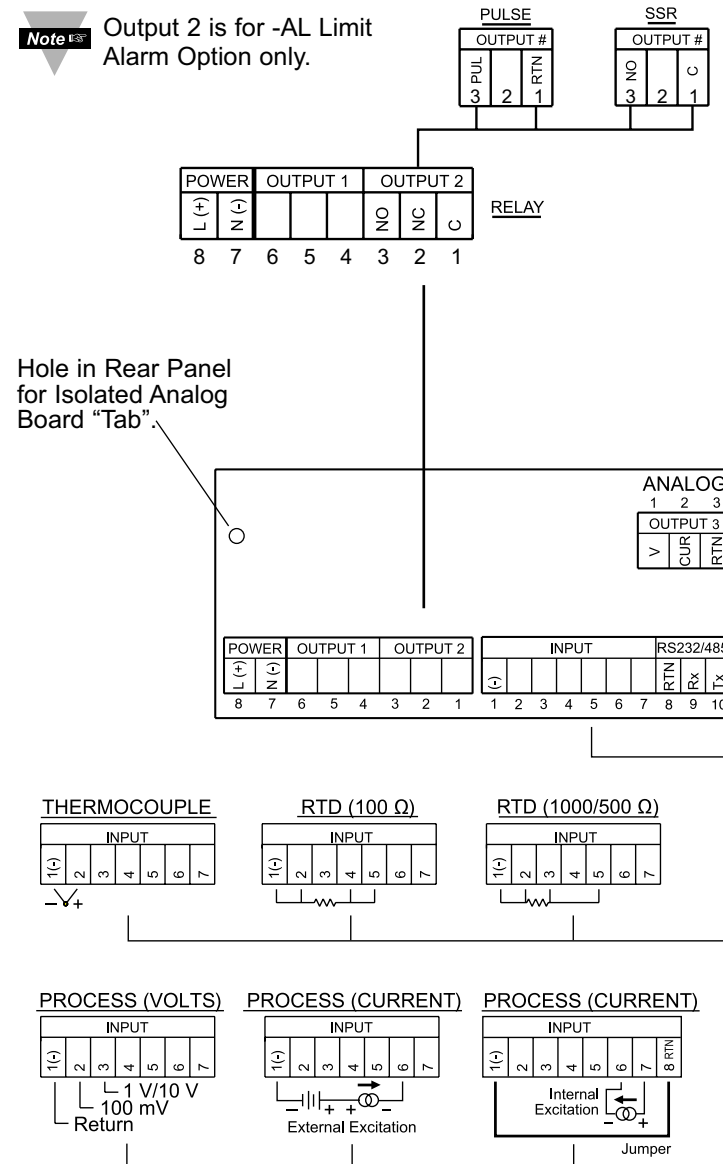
Note ☞ Output 2 is for -AL Limit Alarm Option only.

PULSE
OUTPUT #
PUL RTN
3 2 1

SSR
OUTPUT #
NO C
3 2 1

POWER
L (+) N (-)
OUTPUT 1
OUTPUT 2
NO NC C
8 7 6 5 4 3 2 1
RELAY

Hole in Rear Panel for Isolated Analog Board "Tab".

ANALOG
1 2 3
OUTPUT 3
V CUR RTN

POWER
L (+) N (-)
OUTPUT 1
OUTPUT 2
8 7 6 5 4 3 2 1

INPUT
(-)
1 2 3 4 5 6 7
RS232/485
RTN Rx Tx
8 9 10

THERMOCOUPLE
INPUT
1(-) 2 3 4 5 6 7
− +

RTD (100 Ω)
INPUT
1(-) 2 3 4 5 6 7

RTD (1000/500 Ω)
INPUT
1(-) 2 3 4 5 6 7

PROCESS (VOLTS)
INPUT
1(-) 2 3 4 5 6 7
1 V/10 V
100 mV
Return

PROCESS (CURRENT)
INPUT
1(-) 2 3 4 5 6 7
− + + −
External Excitation

PROCESS (CURRENT)
INPUT
1(-) 2 3 4 5 6 7 8 RTN
Internal Excitation
− +
Jumper